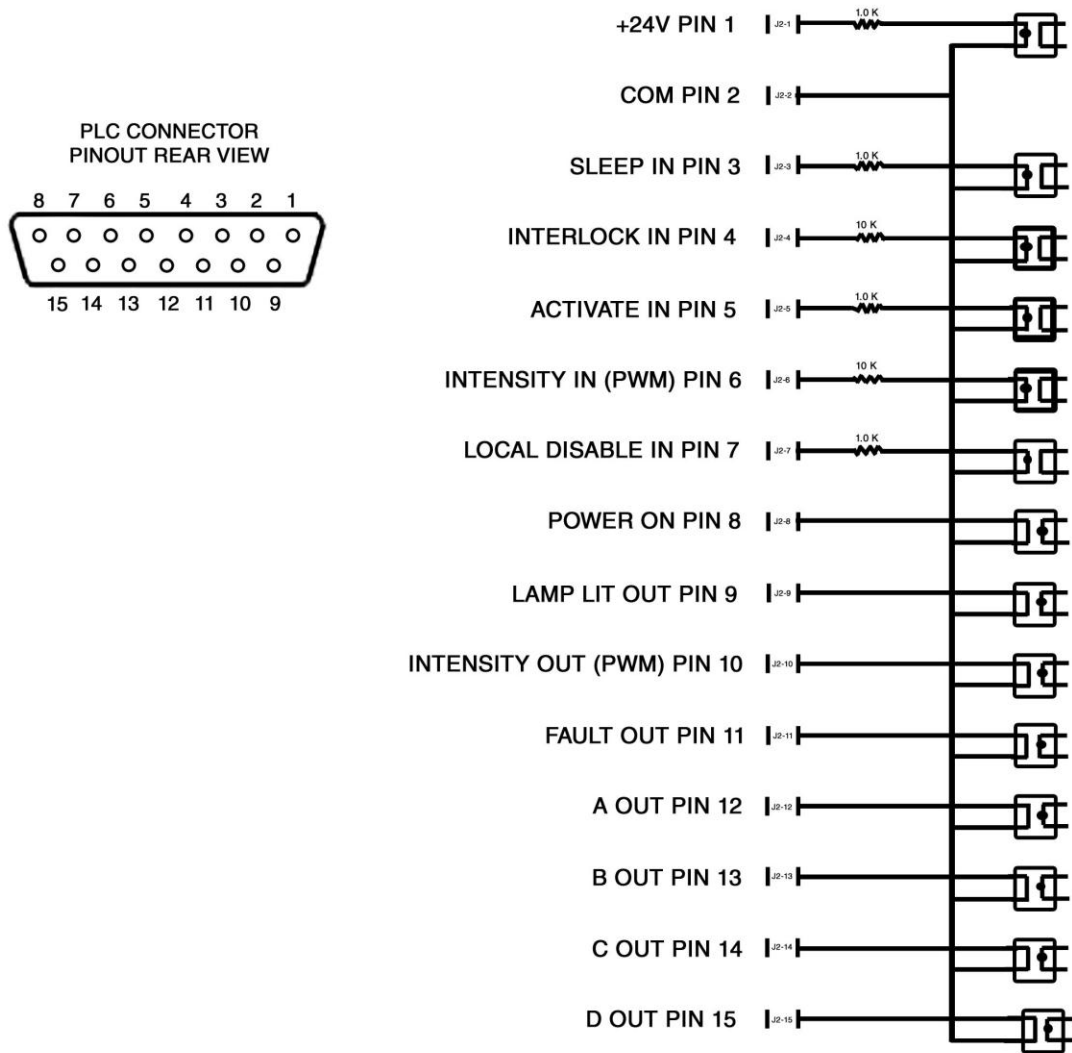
PLC CONNECTOR
PINOUT REAR VIEW

8 7 6 5 4 3 2 1

15 14 13 12 11 10 9

+24V PIN 1 J2-1 1.0 K
COM PIN 2 J2-2
SLEEP IN PIN 3 J2-3 1.0 K
INTERLOCK IN PIN 4 J2-4 10 K
ACTIVATE IN PIN 5 J2-5 1.0 K
INTENSITY IN (PWM) PIN 6 J2-6 10 K
LOCAL DISABLE IN PIN 7 J2-7 1.0 K
POWER ON PIN 8 J2-8
LAMP LIT OUT PIN 9 J2-9
INTENSITY OUT (PWM) PIN 10 J2-10
FAULT OUT PIN 11 J2-11
A OUT PIN 12 J2-12
B OUT PIN 13 J2-13
C OUT PIN 14 J2-14
D OUT PIN 15 J2-15